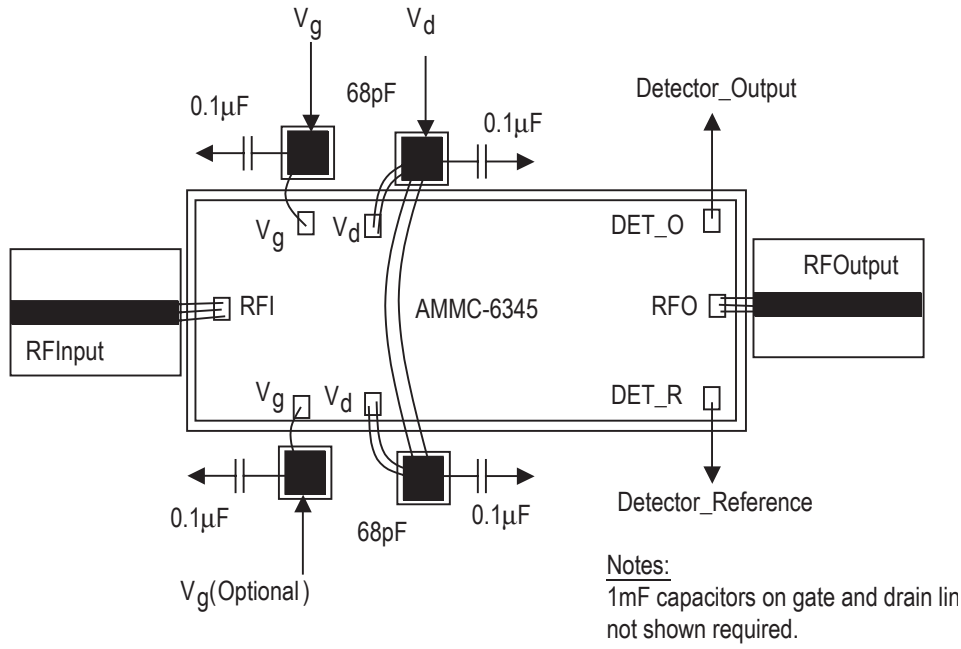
$V_g$

$V_d$

68pF

$0.1\mu F$

$0.1\mu F$

Detector_Output

$V_g$

$V_d$

DET_O

RFOutput

RFI

AMMC-6345

RFO

RFInput

$V_g$

$V_d$

DET_R

$0.1\mu F$

68pF

$0.1\mu F$

Detector_Reference

$V_g$(Optional)

Notes:
1mF capacitors on gate and drain lin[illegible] not shown required.